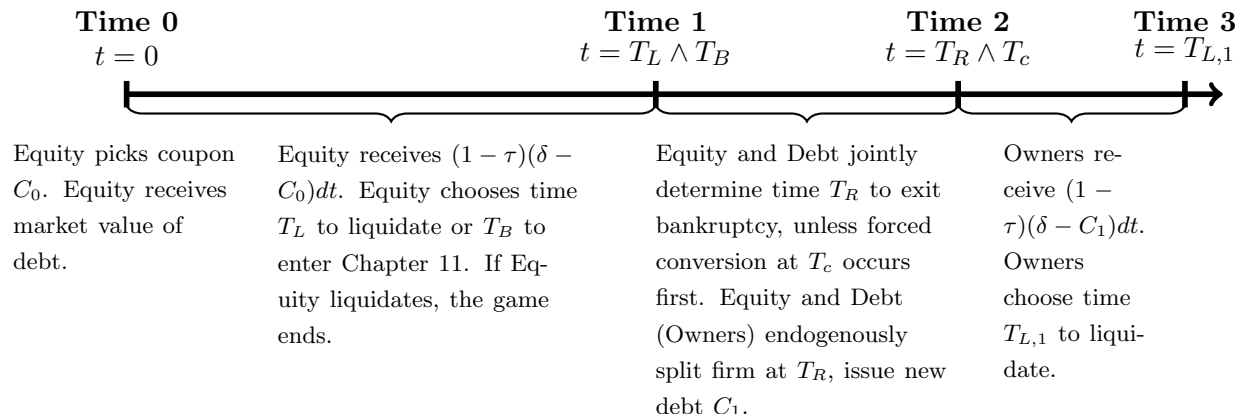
**Time 0**
$t = 0$

**Time 1**
$t = T_L \wedge T_B$

**Time 2**
$t = T_R \wedge T_c$

**Time 3**
$t = T_{L,1}$

Equity picks coupon $C_0$. Equity receives market value of debt.

Equity receives $(1-\tau)(\delta - C_0)dt$. Equity chooses time $T_L$ to liquidate or $T_B$ to enter Chapter 11. If Equity liquidates, the game ends.

Equity and Debt jointly determine time $T_R$ to exit bankruptcy, unless forced conversion at $T_c$ occurs first. Equity and Debt (Owners) endogenously split firm at $T_R$, issue new debt $C_1$.

Owners receive $(1-\tau)(\delta - C_1)dt$. Owners choose time $T_{L,1}$ to liquidate.